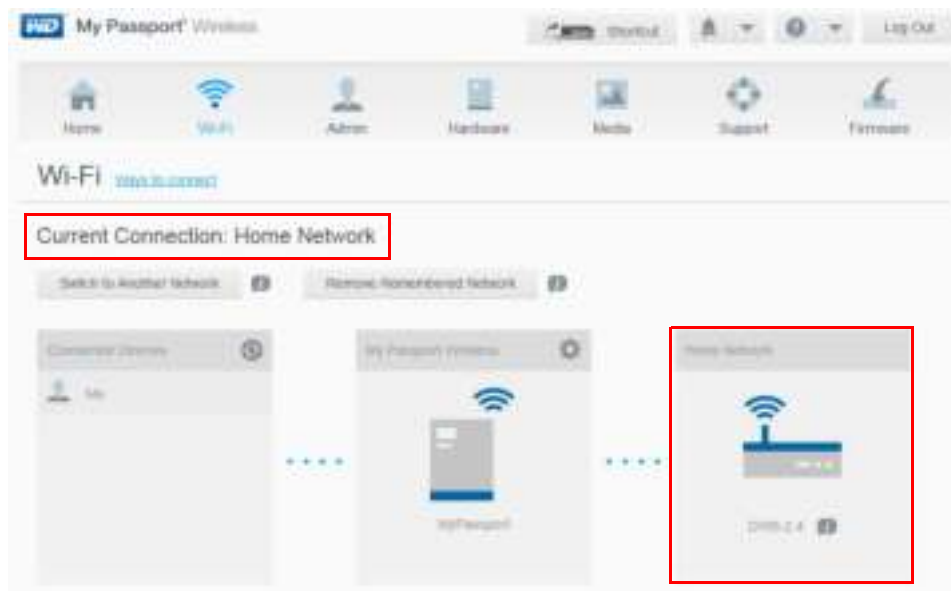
WD My Passport Wireless

Shortcut

Log Out

Home

Wi-Fi

Admin

Hardware

Media

Support

Firmware

Wi-Fi Ways to connect

Current Connection: Home Network

Switch to Another Network

Remove Remembered Network

Connected Devices

Me

My Passport Wireless

MyPassport

Home Network

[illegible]-2.4